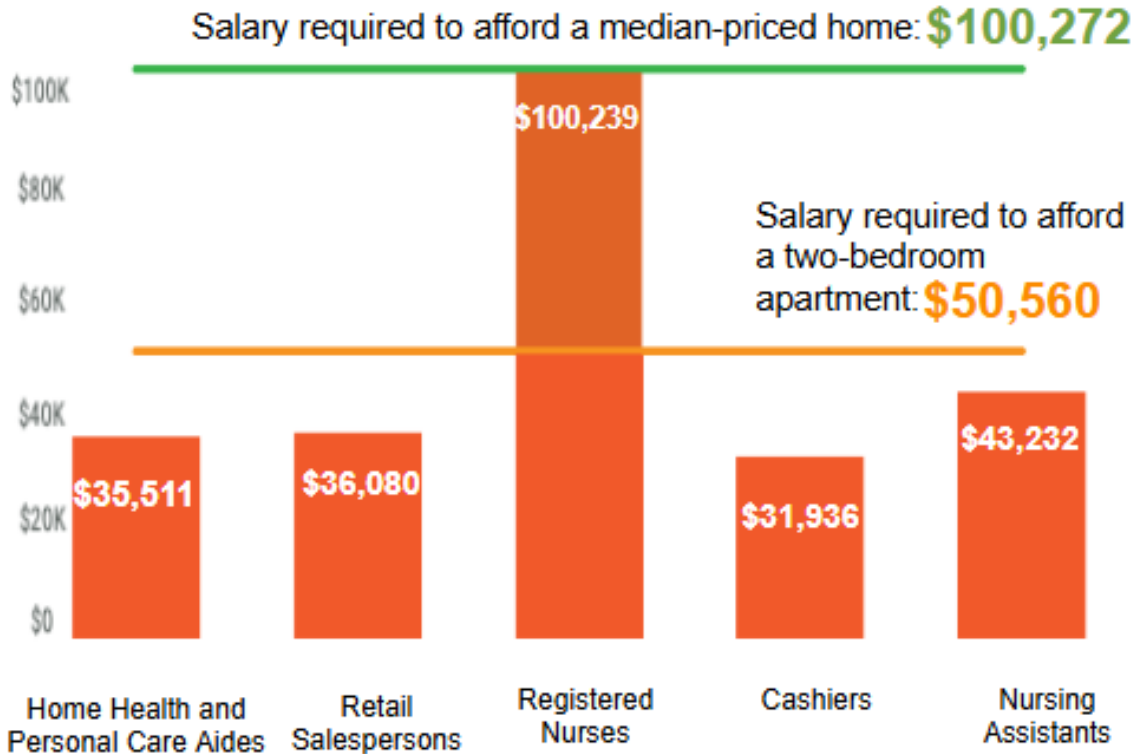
Salary required to afford a median-priced home: $100,272

$100K
$80K
$60K
$40K
$20K
$0

Salary required to afford a two-bedroom apartment: $50,560

$35,511
$36,080
$100,239
$31,936
$43,232

Home Health and Personal Care Aides
Retail Salespersons
Registered Nurses
Cashiers
Nursing Assistants